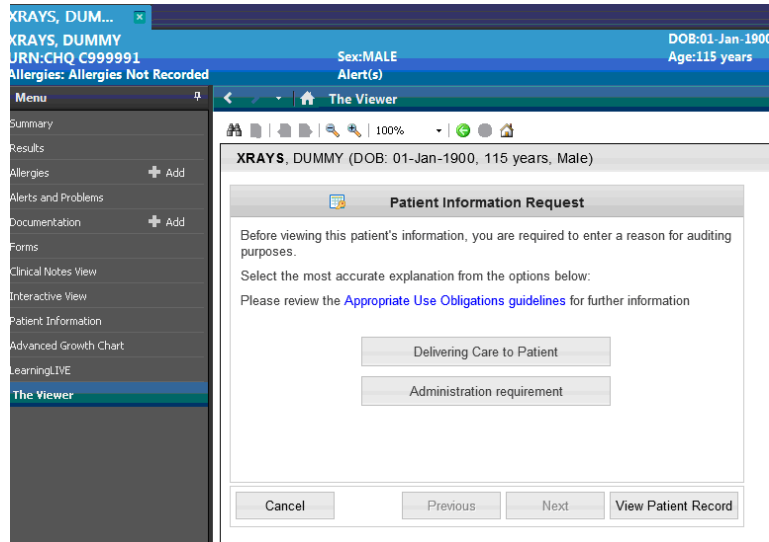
XRAYS, DUM...

XRAYS, DUMMY
URN:CHQ C999991
Allergies: Allergies Not Recorded

Sex:MALE
Alert(s)

DOB:01-Jan-1900
Age:115 years

Menu

Summary
Results
Allergies
Add
Alerts and Problems
Documentation
Add
Forms
Clinical Notes View
Interactive View
Patient Information
Advanced Growth Chart
LearningLIVE
The Viewer

The Viewer

100%

XRAYS, DUMMY (DOB: 01-Jan-1900, 115 years, Male)

Patient Information Request

Before viewing this patient's information, you are required to enter a reason for auditing purposes.

Select the most accurate explanation from the options below:

Please review the Appropriate Use Obligations guidelines for further information

Delivering Care to Patient

Administration requirement

Cancel
Previous
Next
View Patient Record